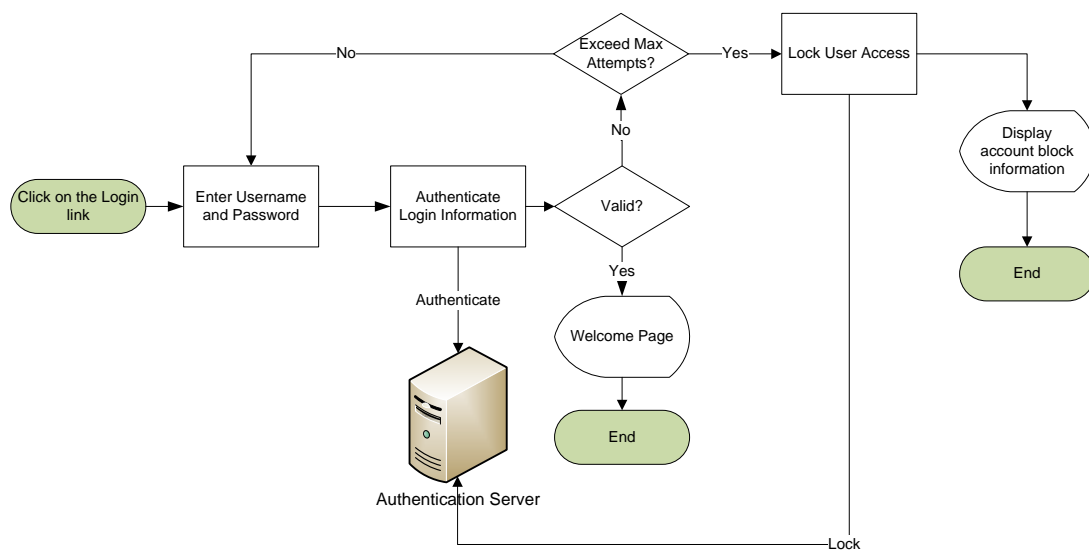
Exceed Max Attempts?

No

Yes

Lock User Access

No

Display account block information

Click on the Login link

Enter Username and Password

Authenticate Login Information

Valid?

End

Yes

Authenticate

Welcome Page

End

Authentication Server

Lock